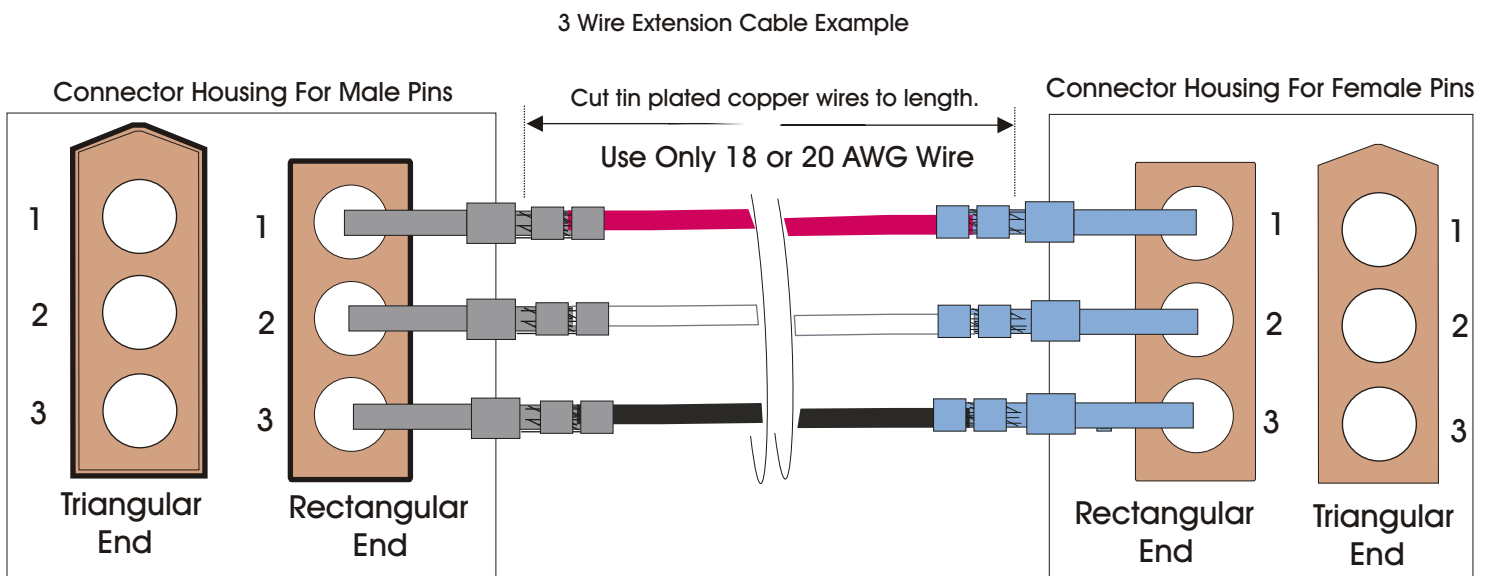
3 Wire Extension Cable Example

Connector Housing For Male Pins

Cut tin plated copper wires to length.

Use Only 18 or 20 AWG Wire

Connector Housing For Female Pins

1
2
3

Triangular End

1
2
3

Rectangular End

1
2
3

Rectangular End

1
2
3

Triangular End